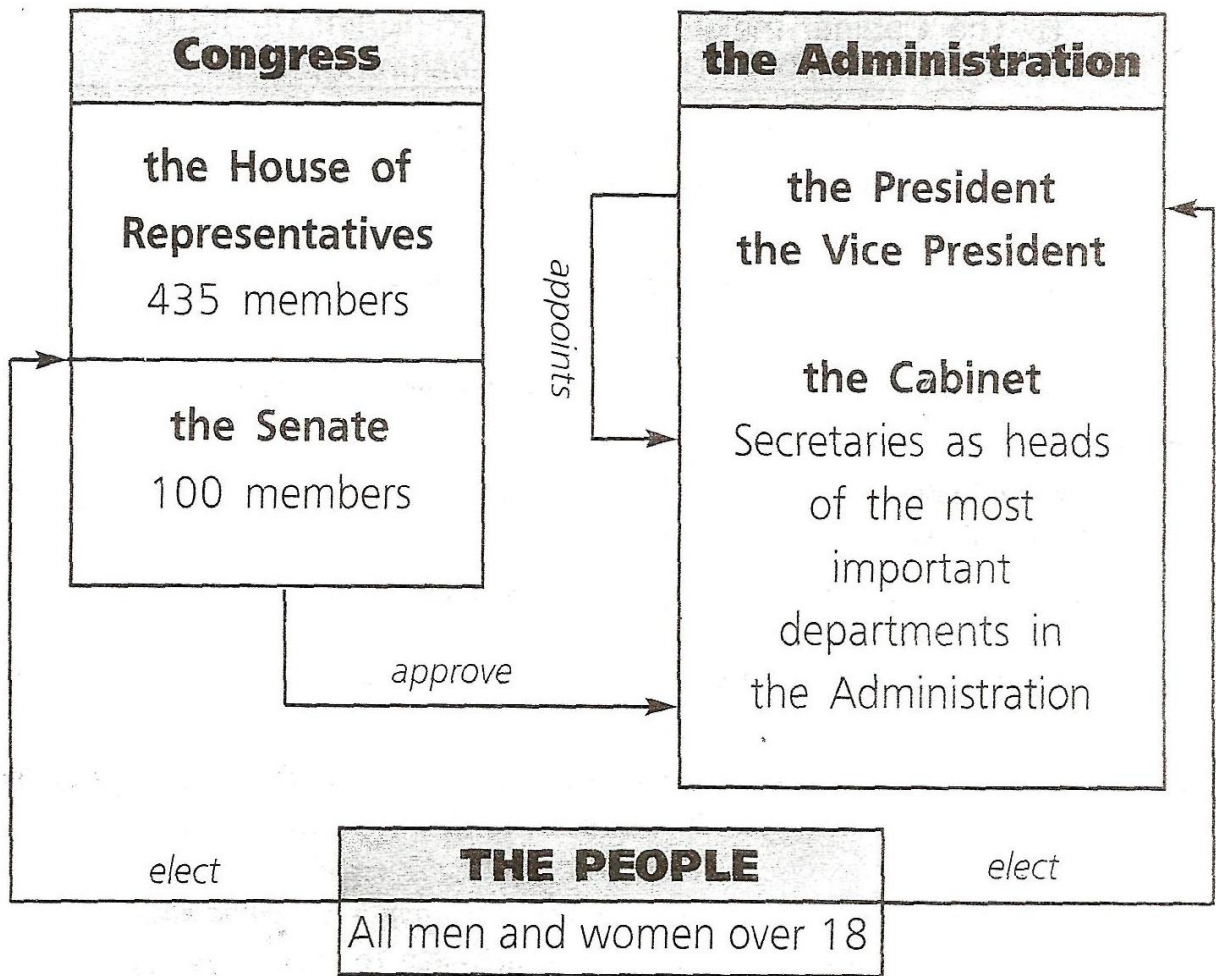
Congress

the House of Representatives
435 members

the Senate
100 members

the Administration

the President
the Vice President

the Cabinet
Secretaries as heads of the most important departments in the Administration

appoints

approve

elect

THE PEOPLE
All men and women over 18

elect